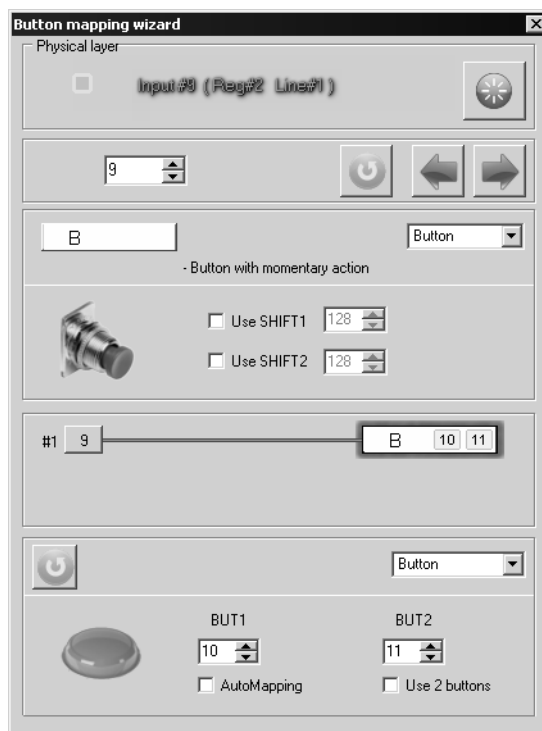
Button mapping wizard

Physical layer

Input #9 ( Reg#2 Line#1 )

9

B

Button

- Button with momentary action

Use SHIFT1 128

Use SHIFT2 128

#1 9

B 10 11

Button

BUT1

BUT2

10

11

AutoMapping

Use 2 buttons